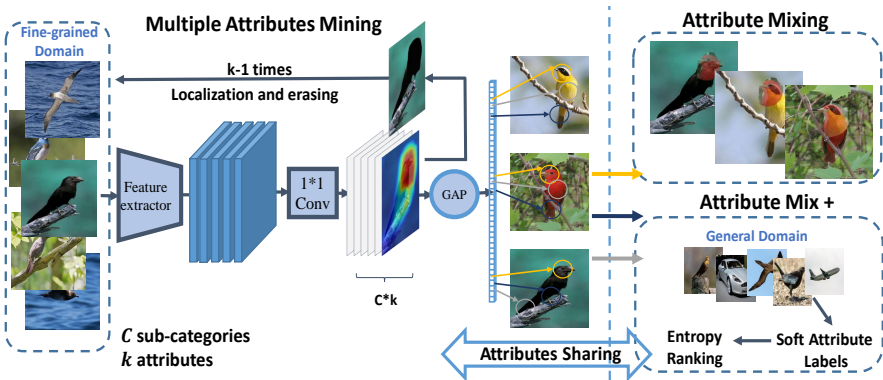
Multiple Attributes Mining

Fine-grained Domain

k-1 times

Localization and erasing

Feature extractor

1*1 Conv

GAP

C*k

$C$ sub-categories

$k$ attributes

Attribute Mixing

Attribute Mix +

General Domain

Entropy Ranking

Soft Attribute Labels

Attributes Sharing